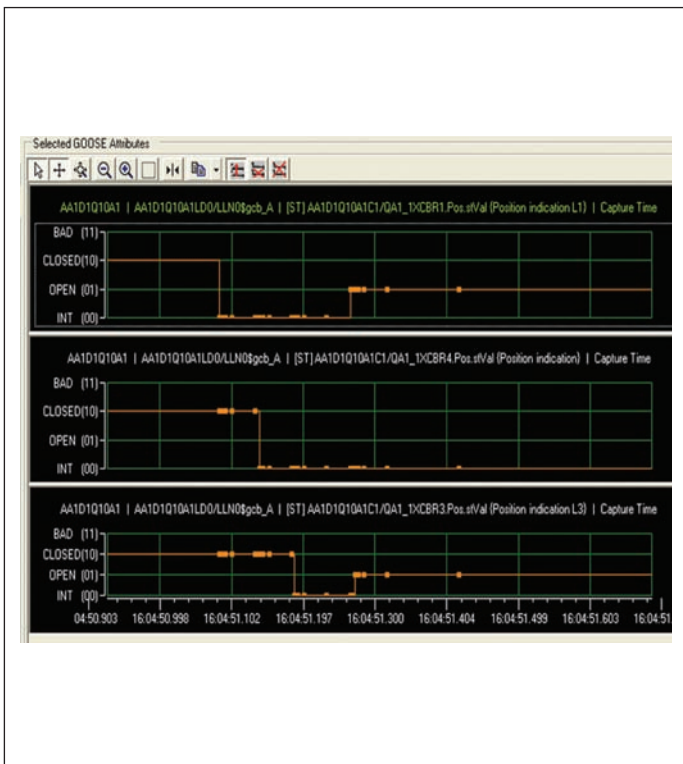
Selected GOOSE Attributes

AA1D1Q10A1 | AA1D1Q10A1LD0/LLN0$gcb_A | [ST] AA1D1Q10A1C1/QA1_1XCBR1.Pos.stVal (Position indication L1) | Capture Time

BAD (11)
CLOSED(10)
OPEN (01)
INT (00)

AA1D1Q10A1 | AA1D1Q10A1LD0/LLN0$gcb_A | [ST] AA1D1Q10A1C1/QA1_1XCBR4.Pos.stVal (Position indication) | Capture Time

BAD (11)
CLOSED(10)
OPEN (01)
INT (00)

AA1D1Q10A1 | AA1D1Q10A1LD0/LLN0$gcb_A | [ST] AA1D1Q10A1C1/QA1_1XCBR3.Pos.stVal (Position indication L3) | Capture Time

BAD (11)
CLOSED(10)
OPEN (01)
INT (00)

04:50.903 16:04:50.998 16:04:51.102 16:04:51.197 16:04:51.300 16:04:51.404 16:04:51.499 16:04:51.603 16:04:51